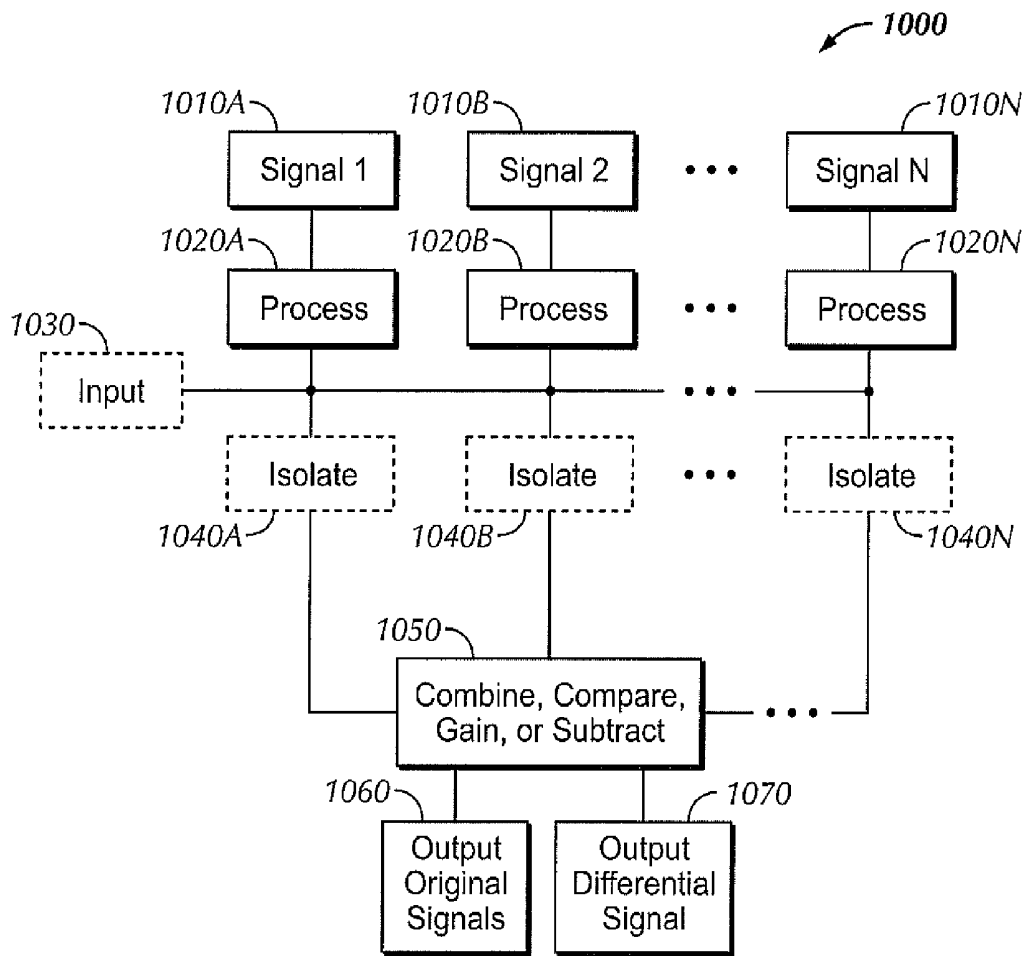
1000

1010A
Signal 1

1010B
Signal 2

• • •

1010N
Signal N

1020A
Process

1020B
Process

• • •

1020N
Process

1030
Input

• • •

Isolate

Isolate

• • •

Isolate

1040A

1040B

1040N

1050
Combine, Compare, Gain, or Subtract

• • •

1060
Output Original Signals

1070
Output Differential Signal